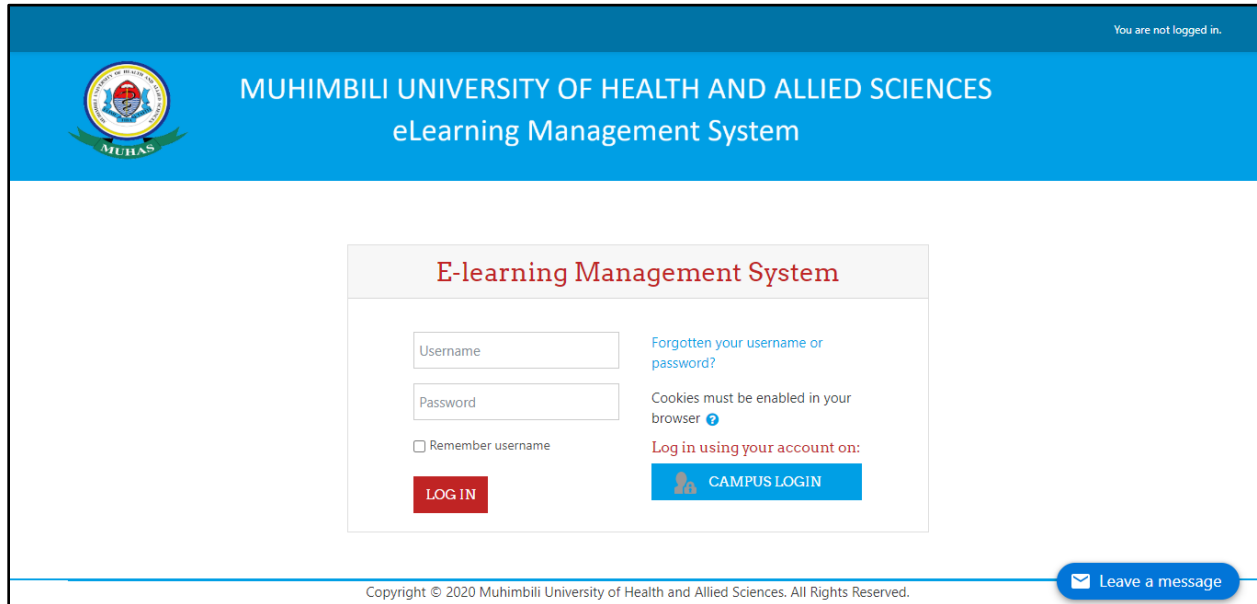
You are not logged in.

MUHAS

MUHIMBILI UNIVERSITY OF HEALTH AND ALLIED SCIENCES
eLearning Management System

E-learning Management System

Username

Password

Remember username

LOG IN

Forgotten your username or password?

Cookies must be enabled in your browser

Log in using your account on:

CAMPUS LOGIN

Copyright © 2020 Muhimbili University of Health and Allied Sciences. All Rights Reserved.

Leave a message